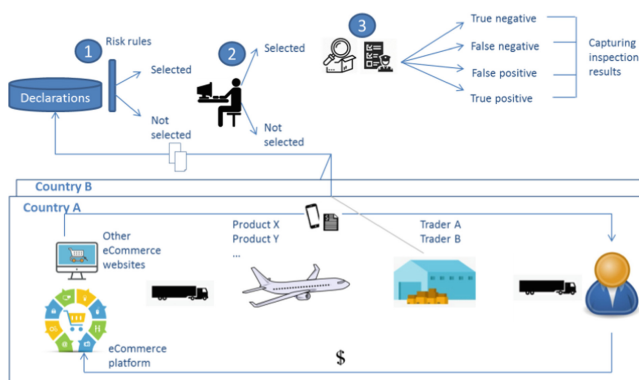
1
Risk rules
Declarations
Selected
Not selected
2
Selected
Not selected
3
True negative
False negative
False positive
True positive
Capturing inspection results
Country B
Country A
Other eCommerce websites
Product X
Product Y
...
Trader A
Trader B
eCommerce platform
$